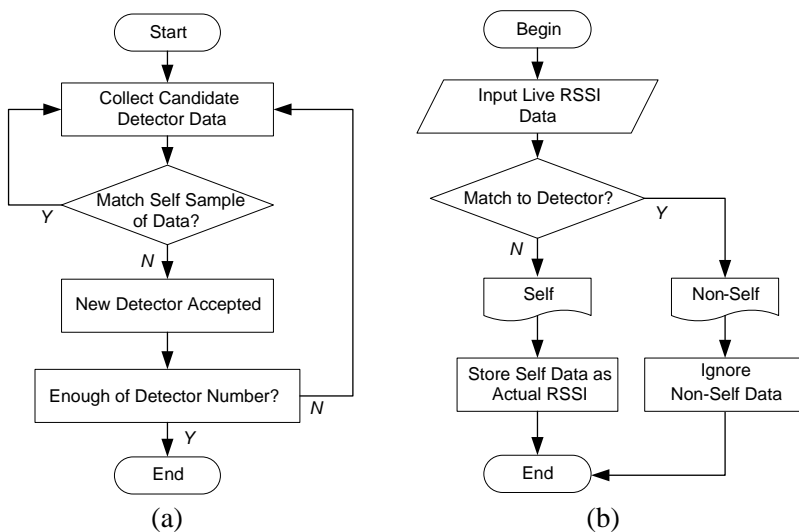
Start

Collect Candidate Detector Data

Match Self Sample of Data?

Y

N

New Detector Accepted

Enough of Detector Number?

N

Y

End

(a)

Begin

Input Live RSSI Data

Match to Detector?

Y

N

Self

Non-Self

Store Self Data as Actual RSSI

Ignore Non-Self Data

End

(b)